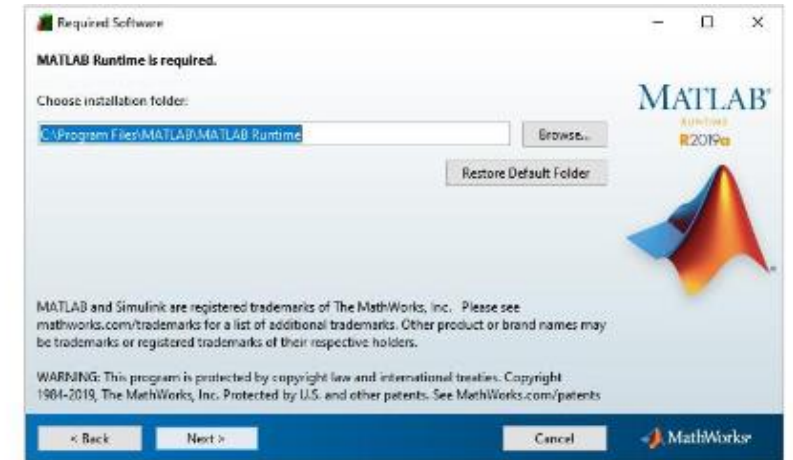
Required Software

MATLAB Runtime is required.

Choose installation folder:

C:\Program Files\MATLAB\MATLAB Runtime

Browse...

Restore Default Folder

MATLAB®
RUNTIME
R2019a

MATLAB and Simulink are registered trademarks of The MathWorks, Inc. Please see mathworks.com/trademarks for a list of additional trademarks. Other product or brand names may be trademarks or registered trademarks of their respective holders.

WARNING: This program is protected by copyright law and international treaties. Copyright 1984-2019, The MathWorks, Inc. Protected by U.S. and other patents. See MathWorks.com/patents

< Back

Next >

Cancel

MathWorks®